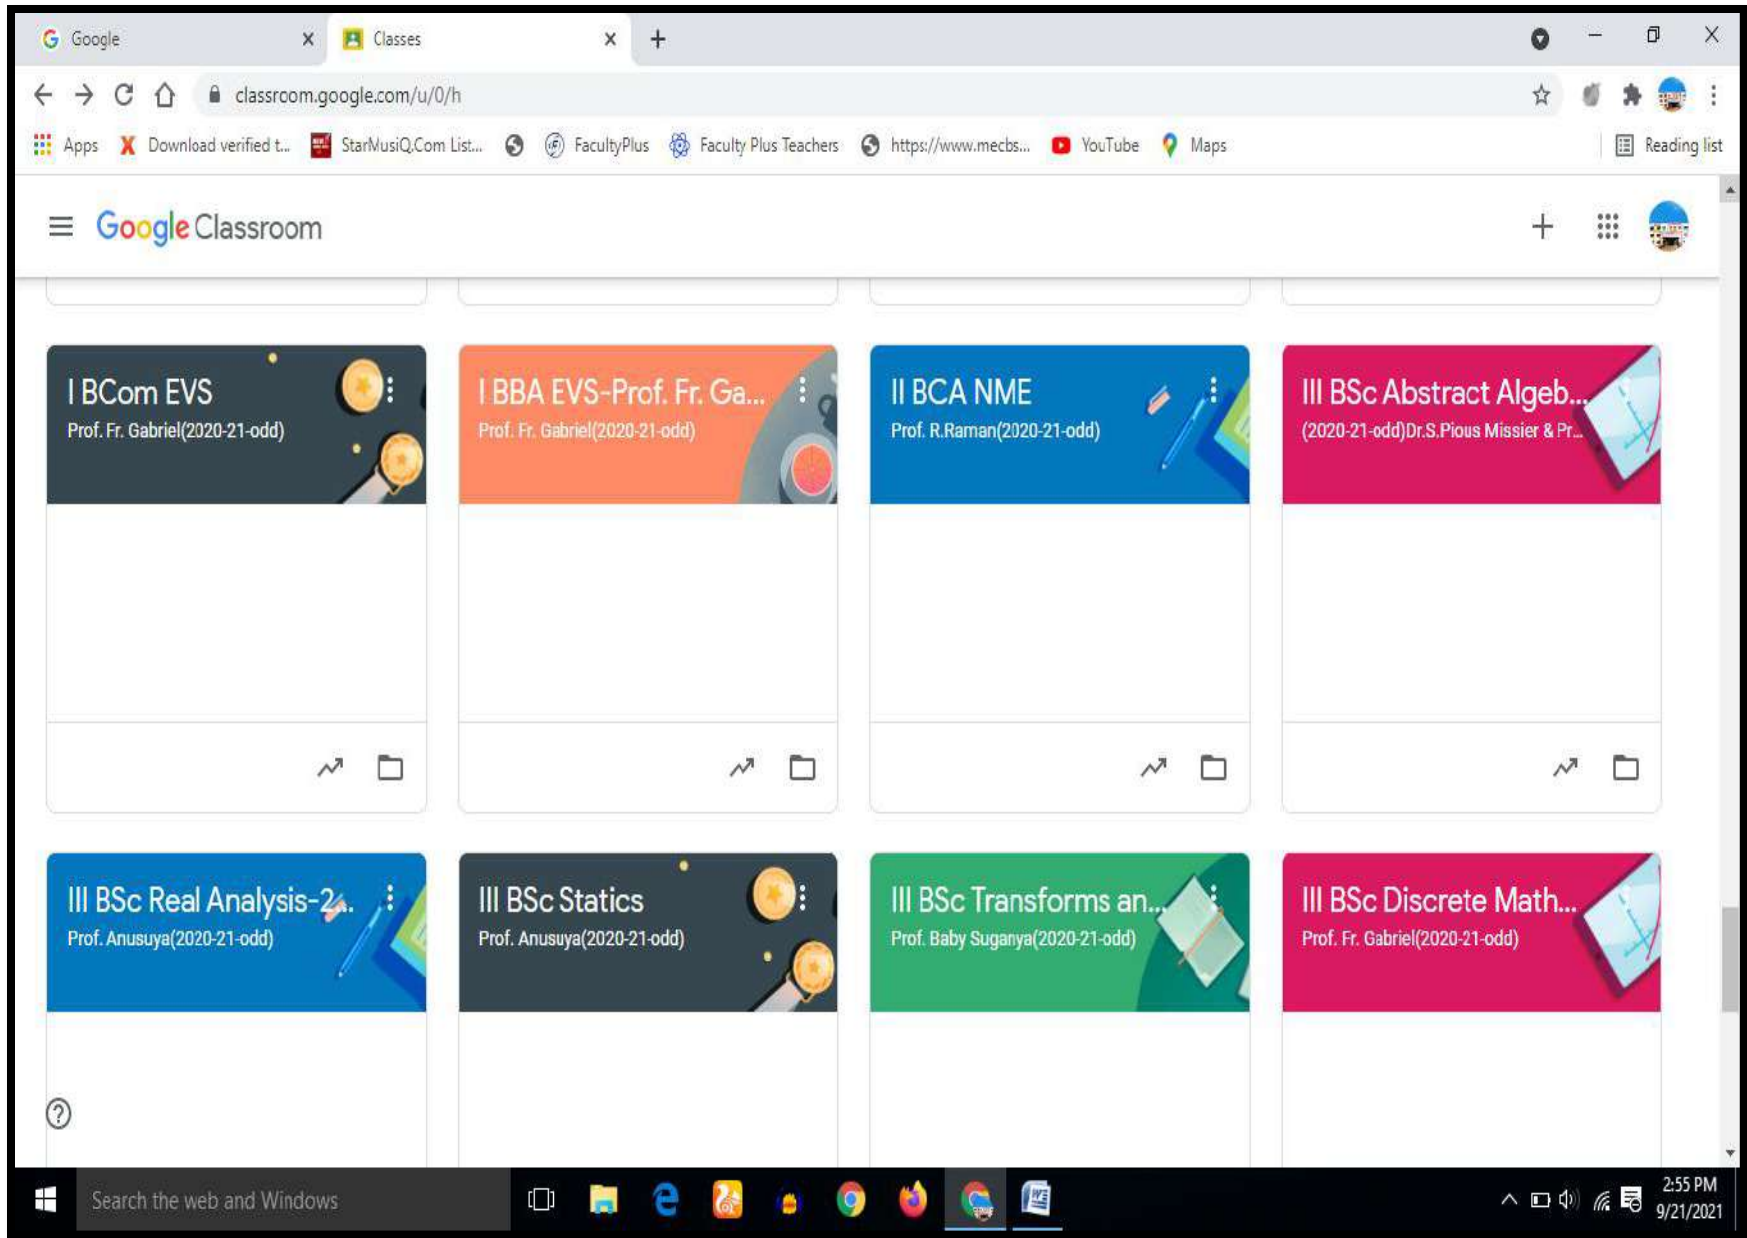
Google
Classes
classroom.google.com/u/0/h
Apps Download verified t... StarMusiQ.Com List... FacultyPlus Faculty Plus Teachers https://www.mecbs... YouTube Maps Reading list

Google Classroom

I BCom EVS
Prof. Fr. Gabriel(2020-21-odd)

I BBA EVS-Prof. Fr. Ga...
Prof. Fr. Gabriel(2020-21-odd)

II BCA NME
Prof. R.Raman(2020-21-odd)

III BSc Abstract Algeb...
(2020-21-odd)Dr.S.Pious Missier & Pr...

III BSc Real Analysis-2...
Prof. Anusuya(2020-21-odd)

III BSc Statics
Prof. Anusuya(2020-21-odd)

III BSc Transforms an...
Prof. Baby Suganya(2020-21-odd)

III BSc Discrete Math...
Prof. Fr. Gabriel(2020-21-odd)

Search the web and Windows
2:55 PM
9/21/2021